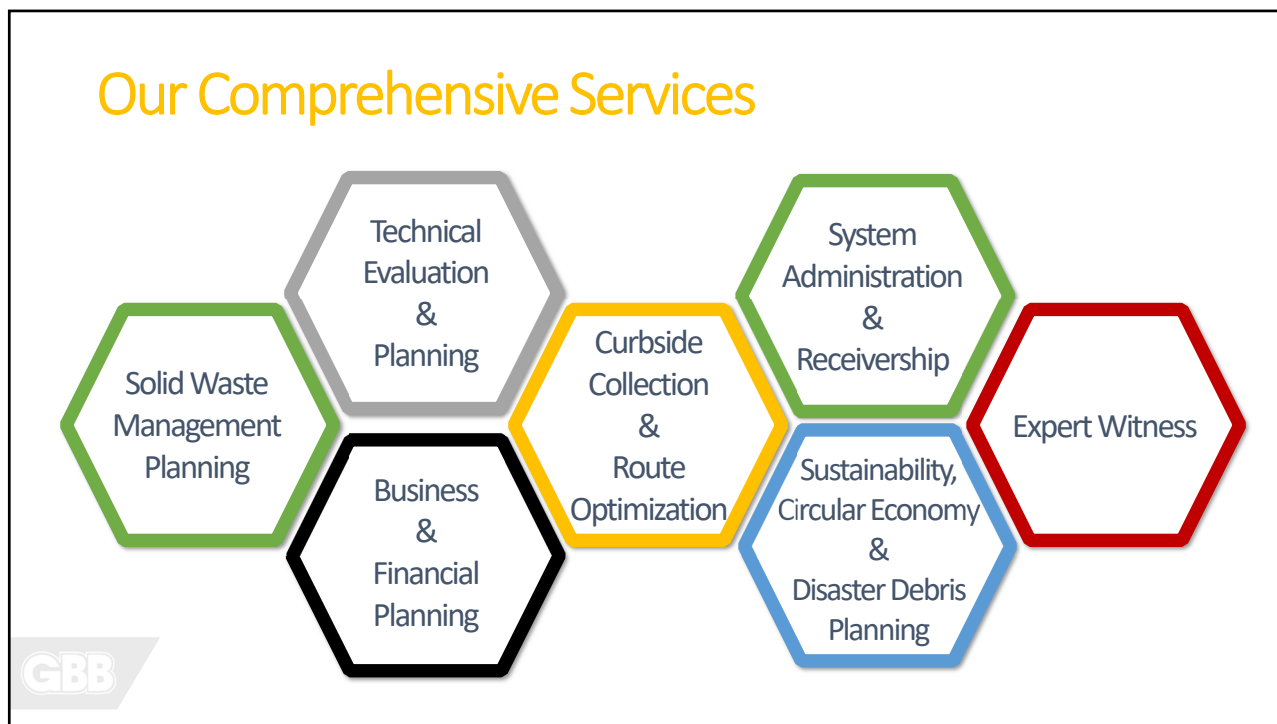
Our Comprehensive Services

Solid Waste Management Planning

Technical Evaluation & Planning

Business & Financial Planning

Curbside Collection & Route Optimization

System Administration & Receivership

Sustainability, Circular Economy & Disaster Debris Planning

Expert Witness

GBB